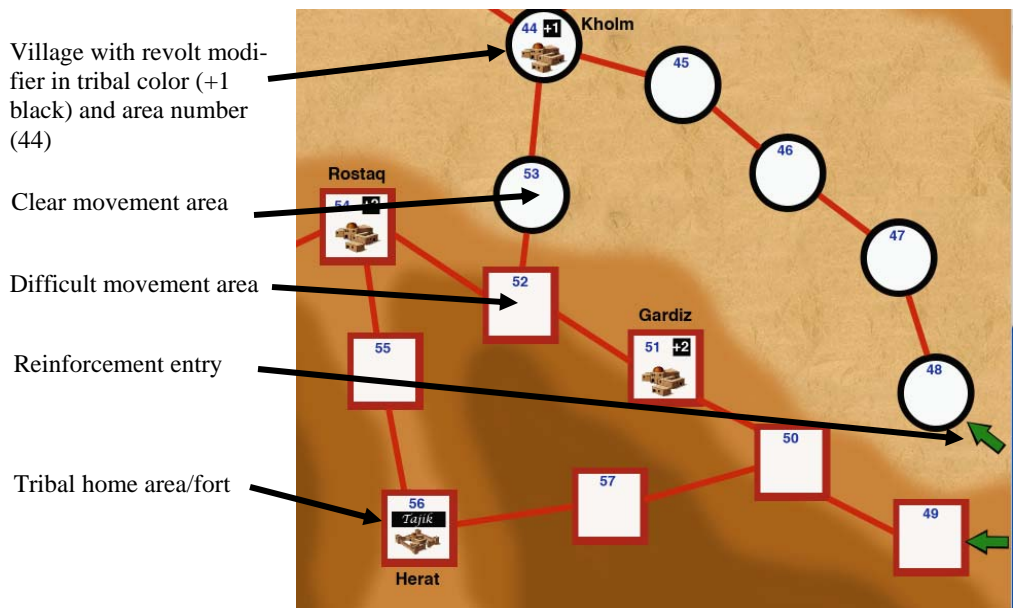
Village with revolt modifier in tribal color (+1 black) and area number (44)

Clear movement area

Difficult movement area

Reinforcement entry

Tribal home area/fort

44 +1 Kholm

45

46

47

48

Rostaq

54 +2

53

52

Gardiz

51 +2

55

50

49

57

56 Tajik

Herat